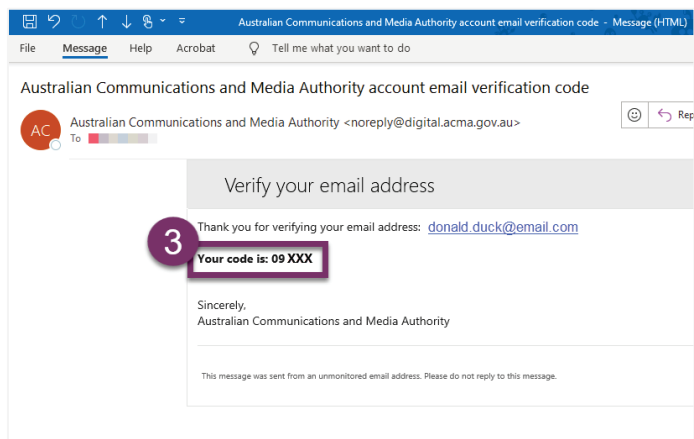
Australian Communications and Media Authority account email verification code - Message (HTML)

File Message Help Acrobat Tell me what you want to do

Australian Communications and Media Authority account email verification code

AC

Australian Communications and Media Authority <noreply@digital.acma.gov.au>
To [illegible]

Rep

Verify your email address

Thank you for verifying your email address: donald.duck@email.com

3

Your code is: 09 XXX

Sincerely,
Australian Communications and Media Authority

This message was sent from an unmonitored email address. Please do not reply to this message.